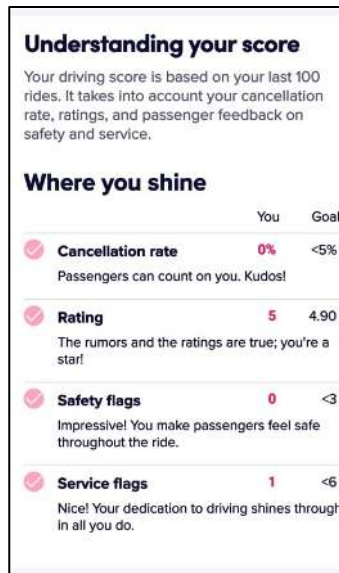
Understanding your score

Your driving score is based on your last 100 rides. It takes into account your cancellation rate, ratings, and passenger feedback on safety and service.

Where you shine

| | You | Goal |
|---|---|---|
| Cancellation rate | 0% | <5% |

Passengers can count on you. Kudos!

| | | |
|---|---|---|
| Rating | 5 | 4.90 |

The rumors and the ratings are true; you're a star!

| | | |
|---|---|---|
| Safety flags | 0 | <3 |

Impressive! You make passengers feel safe throughout the ride.

| | | |
|---|---|---|
| Service flags | 1 | <6 |

Nice! Your dedication to driving shines through in all you do.